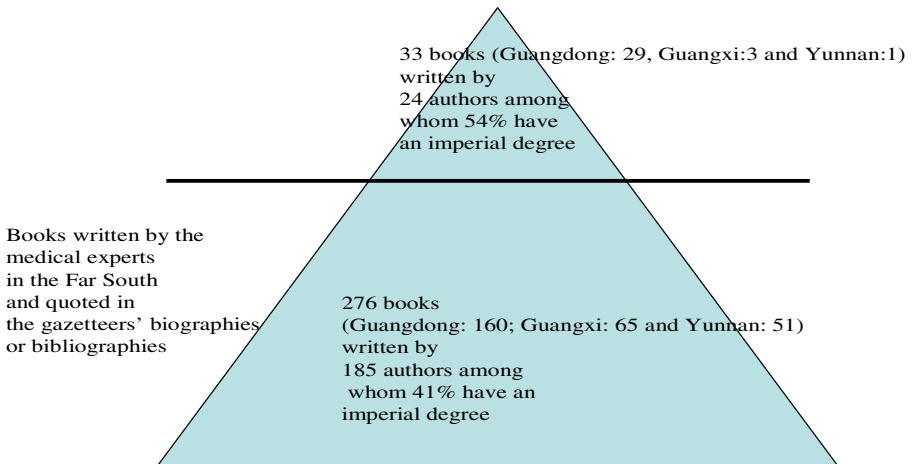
33 books (Guangdong: 29, Guangxi:3 and Yunnan:1) written by 24 authors among whom 54% have an imperial degree

Books written by the medical experts in the Far South and quoted in the gazetteers' biographies or bibliographies

276 books (Guangdong: 160; Guangxi: 65 and Yunnan: 51) written by 185 authors among whom 41% have an imperial degree